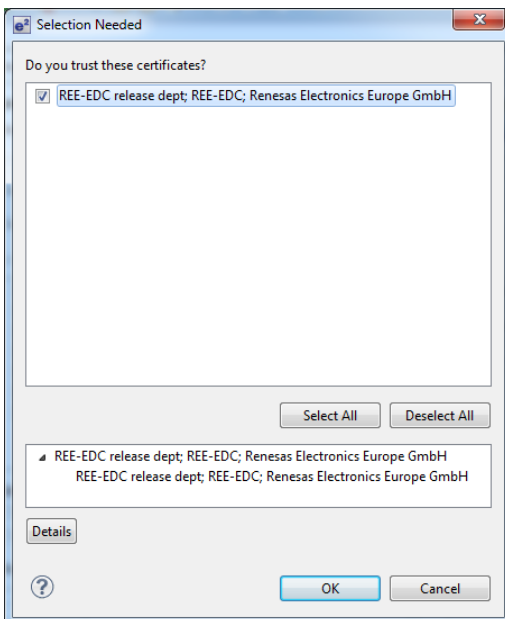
$e^2$ Selection Needed

Do you trust these certificates?

REE-EDC release dept; REE-EDC; Renesas Electronics Europe GmbH

Select All
Deselect All

REE-EDC release dept; REE-EDC; Renesas Electronics Europe GmbH
REE-EDC release dept; REE-EDC; Renesas Electronics Europe GmbH

Details

?

OK
Cancel